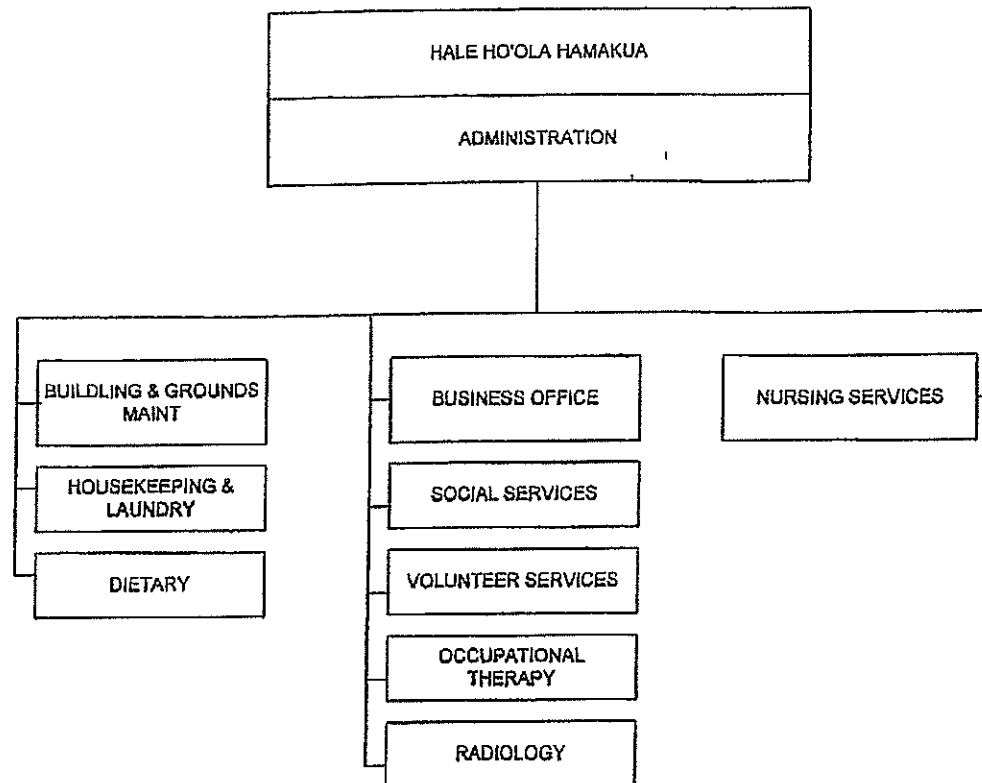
HALE HO'OLA HAMAKUA

ADMINISTRATION

BUILDLING & GROUNDS MAINT

HOUSEKEEPING & LAUNDRY

DIETARY

BUSINESS OFFICE

SOCIAL SERVICES

VOLUNTEER SERVICES

OCCUPATIONAL THERAPY

RADIOLOGY

NURSING SERVICES